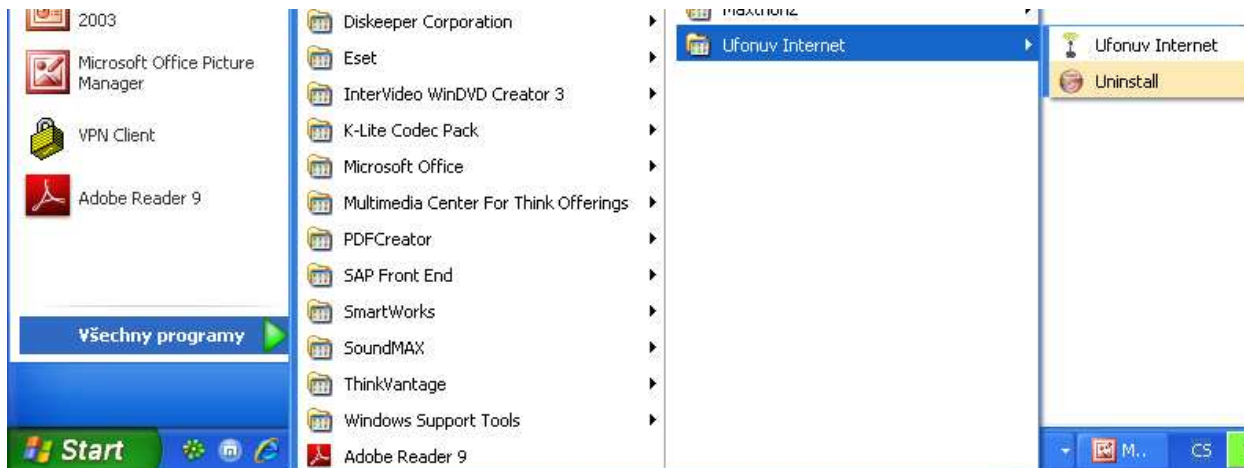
2003

Microsoft Office Picture Manager

VPN Client

Adobe Reader 9

Všechny programy

Start

Diskeeper Corporation
Eset
InterVideo WinDVD Creator 3
K-Lite Codec Pack
Microsoft Office
Multimedia Center For Think Offerings
PDFCreator
SAP Front End
SmartWorks
SoundMAX
ThinkVantage
Windows Support Tools
Adobe Reader 9

Maxthon2
Ufonuv Internet

Ufonuv Internet
Uninstall

M..
CS